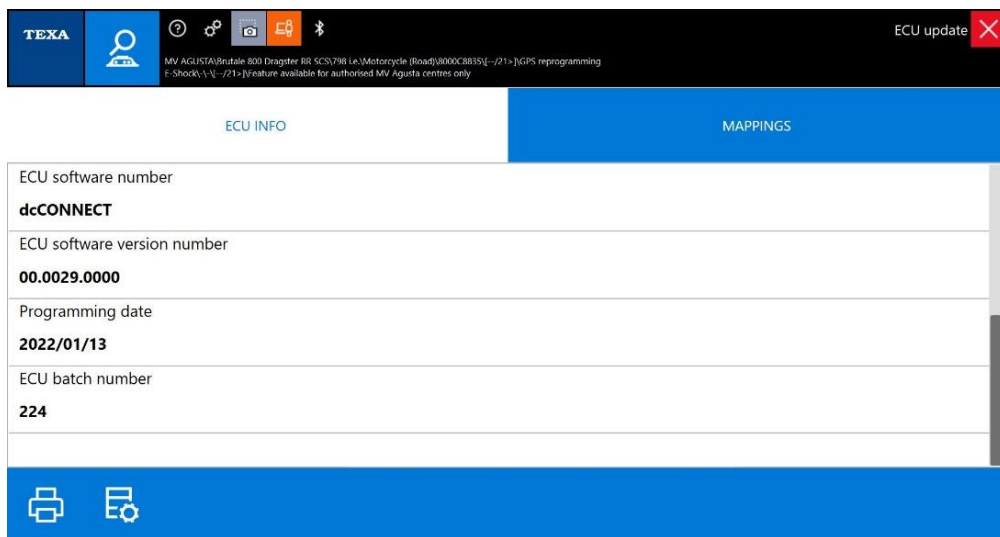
TEXA

MV AGUSTA\Brutale 800 Dragster RR SCS\798 i.e.\Motorcycle (Road)\8000C8835\[--/21>]\GPS reprogramming
E-Shock\-\-\[--/21>]\Feature available for authorised MV Agusta centres only

ECU update

ECU INFO

MAPPINGS

ECU software number

dcCONNECT

ECU software version number

00.0029.0000

Programming date

2022/01/13

ECU batch number

224